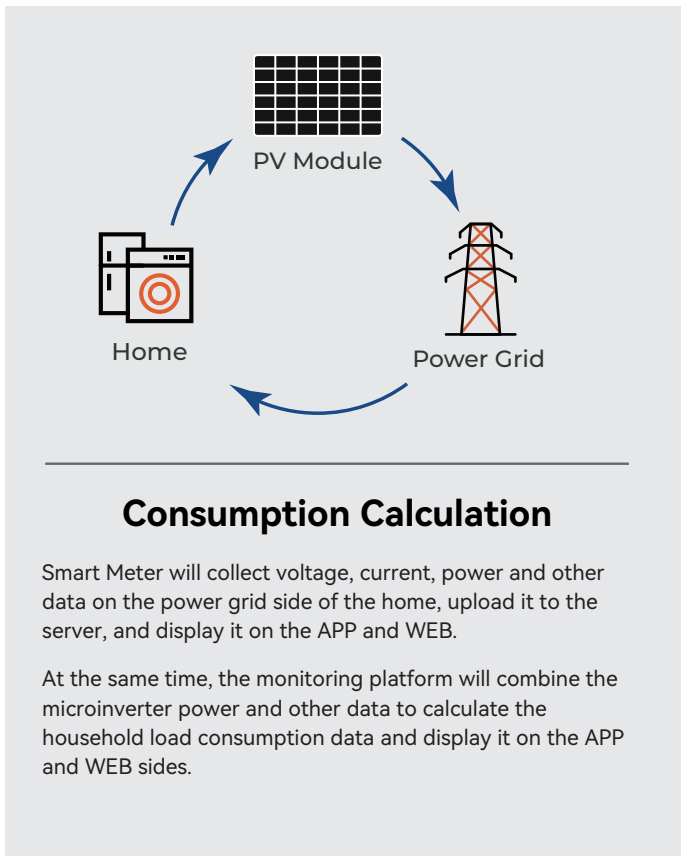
PV Module

Home

Power Grid

Consumption Calculation

Smart Meter will collect voltage, current, power and other data on the power grid side of the home, upload it to the server, and display it on the APP and WEB.

At the same time, the monitoring platform will combine the microinverter power and other data to calculate the household load consumption data and display it on the APP and WEB sides.